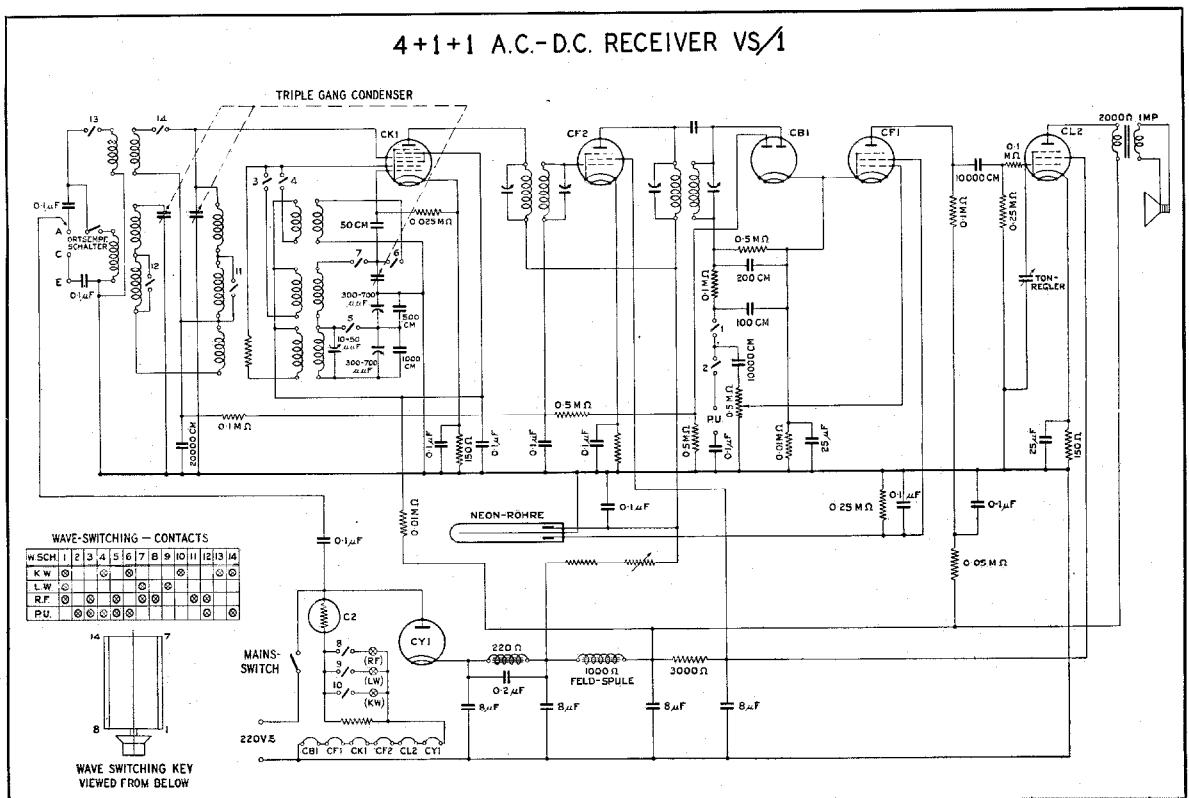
4+1+1 A.C.-D.C. RECEIVER VS/1

TRIPLE GANG CONDENSER

13
14
0·1 $\mu$F
A
ORTSEMPF. SCHALTER
C
E
0·1 $\mu$F
12
11
20000 CM
0·1 M$\Omega$
CK1
3
4
50 CM
0.025 M$\Omega$
7
6
300-700 $\mu\mu$F
500 CM
5
10-50 $\mu\mu$F
300-700 $\mu\mu$F
1000 CM
0·1 $\mu$F
150 $\Omega$
0·1 $\mu$F
CF2
0·1 $\mu$F
0.5 M$\Omega$
0·1 $\mu$F
CB1
0·5 M$\Omega$
200 CM
0·1 M$\Omega$
100 CM
1
2
10000 CM
0.5 M$\Omega$
P.U.
0.5 M$\Omega$
0·1 $\mu$F
CF1
0·01 M$\Omega$
25 $\mu$F
10000 CM
0·1 M$\Omega$
0·1 M$\Omega$
0·25 M$\Omega$
TON-REGLER
CL2
2000 $\Omega$ IMP
25 $\mu$F
150 $\Omega$
0·1 $\mu$F
0 25 M$\Omega$
0·1 $\mu$F
0·1 $\mu$F
0 05 M$\Omega$
0 01 M$\Omega$
NEON-RÖHRE
0·1 $\mu$F

WAVE-SWITCHING — CONTACTS

| W.SCH. | 1 | 2 | 3 | 4 | 5 | 6 | 7 | 8 | 9 | 10 | 11 | 12 | 13 | 14 |
|---|---|---|---|---|---|---|---|---|---|---|---|---|---|---|
| K.W. | ⊗ | | | ⊗ | | ⊗ | | | | ⊗ | | | ⊗ | ⊗ |
| L.W. | ⊗ | | | | | | ⊗ | | ⊗ | | | | | |
| R.F. | ⊗ | | ⊗ | | | | ⊗ | ⊗ | | | ⊗ | | | |
| P.U. | | ⊗ | ⊗ | ⊗ | ⊗ | | | | | | ⊗ | ⊗ | | ⊗ |

14
7
8
1
WAVE SWITCHING KEY VIEWED FROM BELOW

C2
MAINS-SWITCH
8
9
10
(RF)
(LW)
(KW)
CY1
220 $\Omega$
0·2 $\mu$F
1000 $\Omega$ FELD-SPULE
3000 $\Omega$
8 $\mu$F
8 $\mu$F
8 $\mu$F
8 $\mu$F
220 V.S.
CB1 CF1 CK1 CF2 CL2 CY1